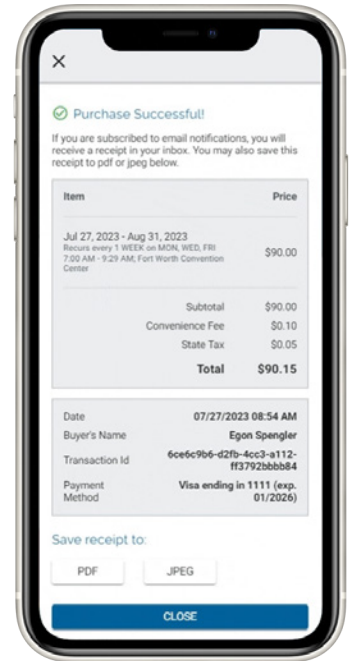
×

Purchase Successful!

If you are subscribed to email notifications, you will receive a receipt in your inbox. You may also save this receipt to pdf or jpeg below.

| Item | Price |
|---|---|
| Jul 27, 2023 - Aug 31, 2023<br>Recurs every 1 WEEK on MON, WED, FRI<br>7:00 AM - 9:29 AM, Fort Worth Convention Center | $90.00 |
| Subtotal | $90.00 |
| Convenience Fee | $0.10 |
| State Tax | $0.05 |
| Total | $90.15 |

| | |
|---|---|
| Date | 07/27/2023 08:54 AM |
| Buyer's Name | Egon Spengler |
| Transaction Id | 6ce6c9b6-d2fb-4cc3-a112-ff3792bbbb84 |
| Payment Method | Visa ending in 1111 (exp. 01/2026) |

Save receipt to:

PDF JPEG

CLOSE